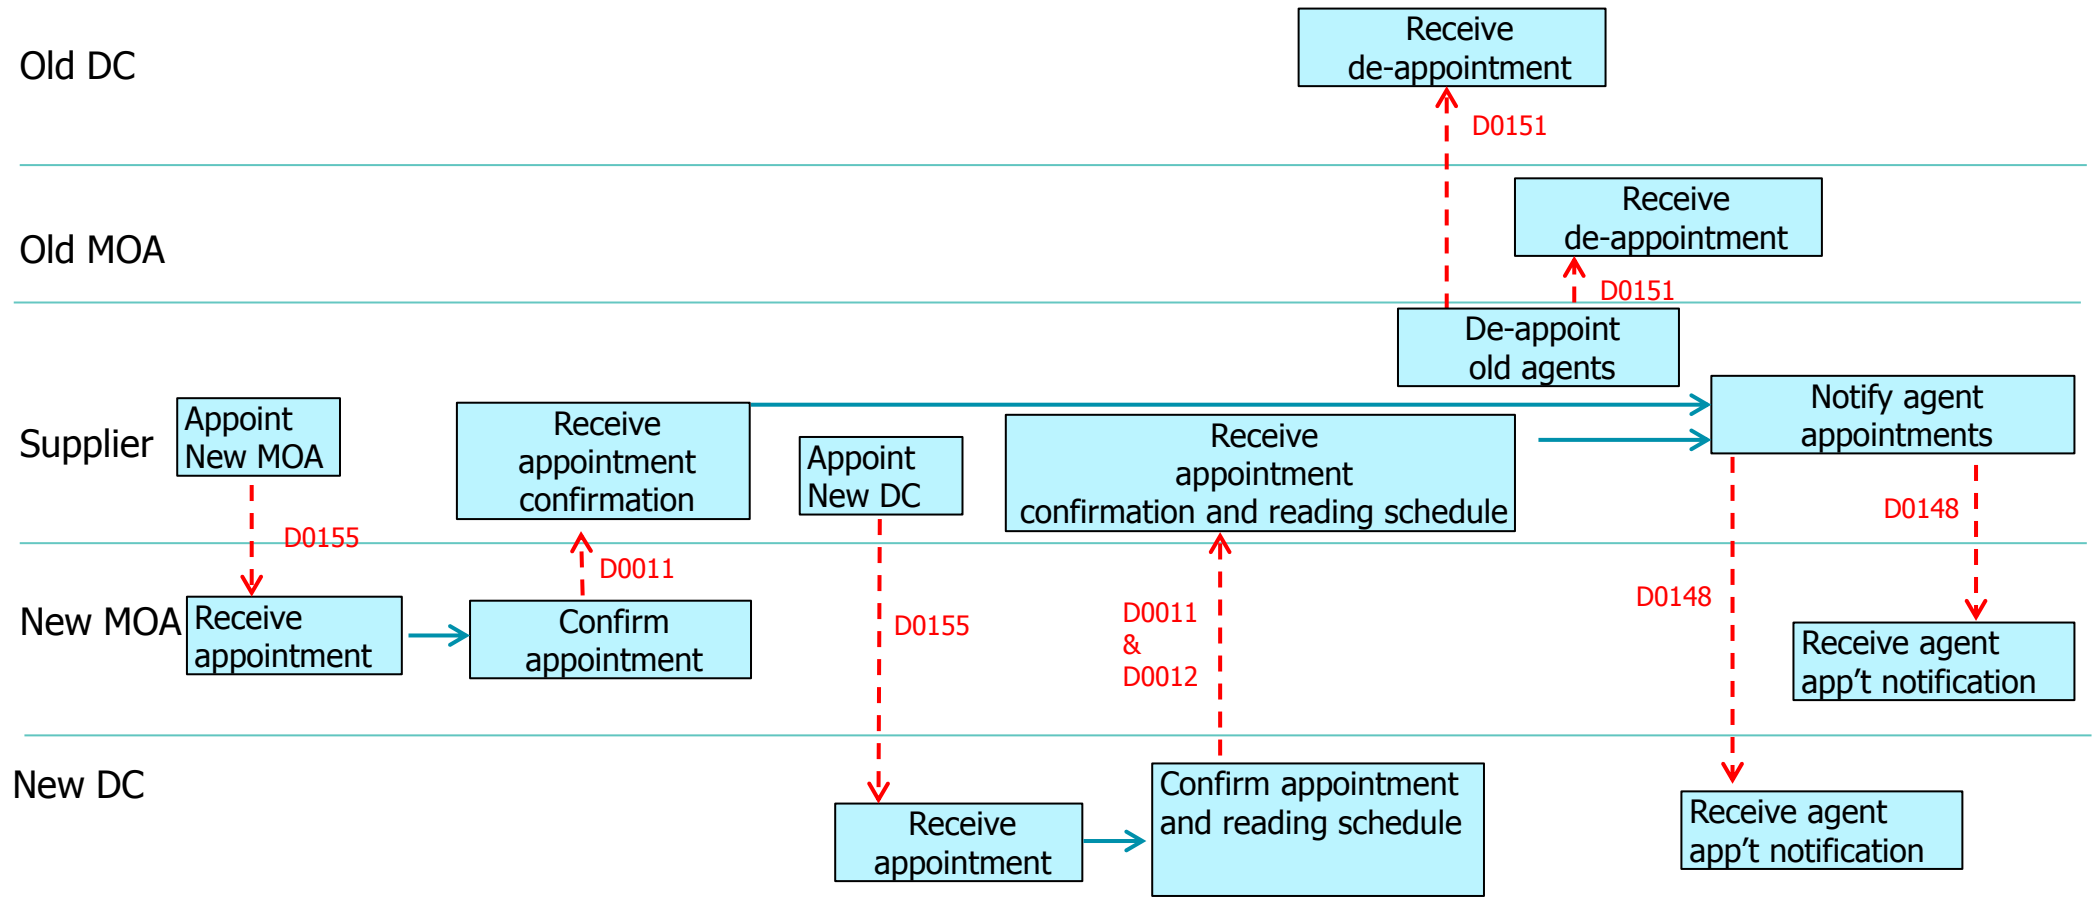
Old DC

Receive de-appointment

D0151

Old MOA

Receive de-appointment

D0151

De-appoint old agents

Supplier

Appoint New MOA

Receive appointment confirmation

Appoint New DC

Receive appointment confirmation and reading schedule

Notify agent appointments

D0155

D0011

D0148

New MOA

Receive appointment

Confirm appointment

D0155

D0011 & D0012

D0148

Receive agent app’t notification

New DC

Receive appointment

Confirm appointment and reading schedule

Receive agent app’t notification